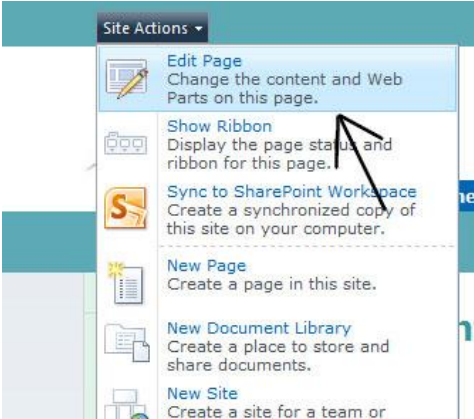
Site Actions ▾

Edit Page
Change the content and Web Parts on this page.

Show Ribbon
Display the page status and ribbon for this page.

Sync to SharePoint Workspace
Create a synchronized copy of this site on your computer.

New Page
Create a page in this site.

New Document Library
Create a place to store and share documents.

New Site
Create a site for a team or